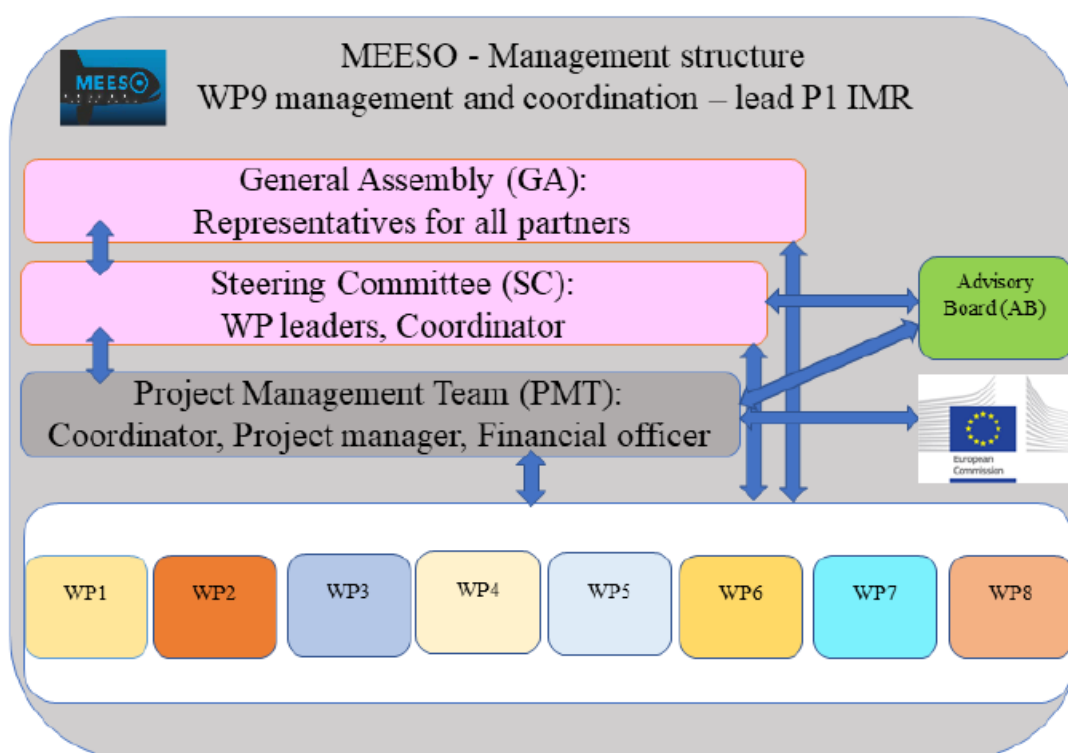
MEESO

MEESO - Management structure
WP9 management and coordination – lead P1 IMR

General Assembly (GA):
Representatives for all partners

Steering Committee (SC):
WP leaders, Coordinator

Advisory Board (AB)

Project Management Team (PMT):
Coordinator, Project manager, Financial officer

European Commission

WP1

WP2

WP3

WP4

WP5

WP6

WP7

WP8